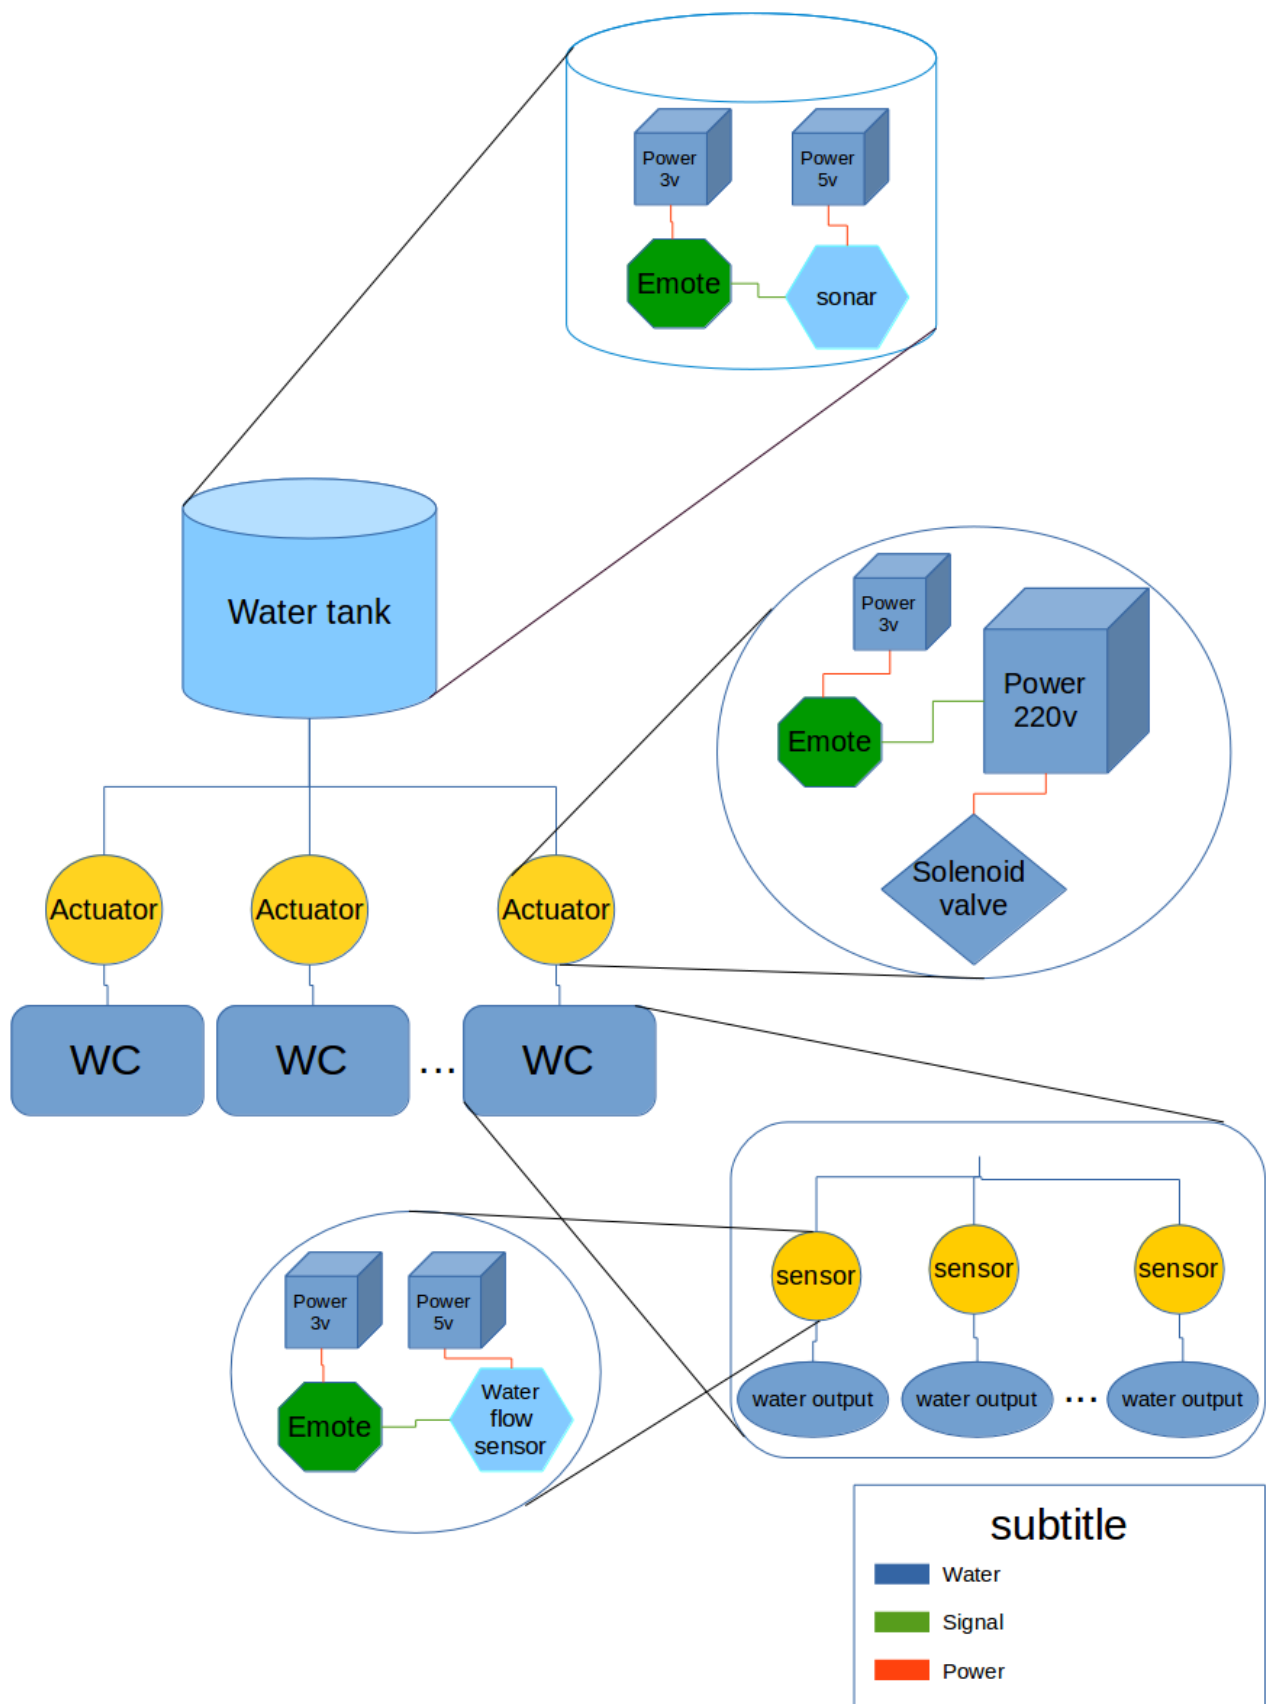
Power 3v
Power 5v
Emote
sonar

Water tank

Power 3v
Power 220v
Emote
Solenoid valve

Actuator
Actuator
Actuator

WC
WC
...
WC

sensor
sensor
sensor
water output
water output
...
water output

Power 3v
Power 5v
Emote
Water flow sensor

subtitle
Water
Signal
Power